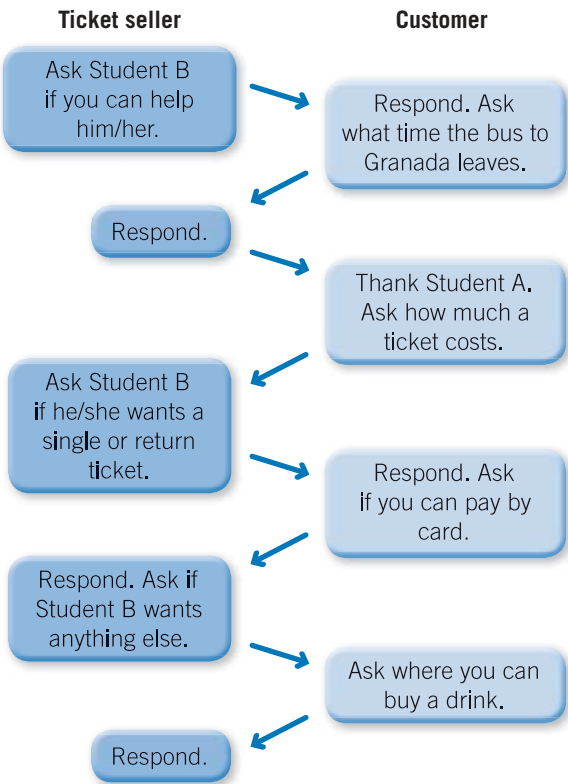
Ticket seller

Customer

Ask Student B if you can help him/her.

Respond. Ask what time the bus to Granada leaves.

Respond.

Thank Student A. Ask how much a ticket costs.

Ask Student B if he/she wants a single or return ticket.

Respond. Ask if you can pay by card.

Respond. Ask if Student B wants anything else.

Ask where you can buy a drink.

Respond.